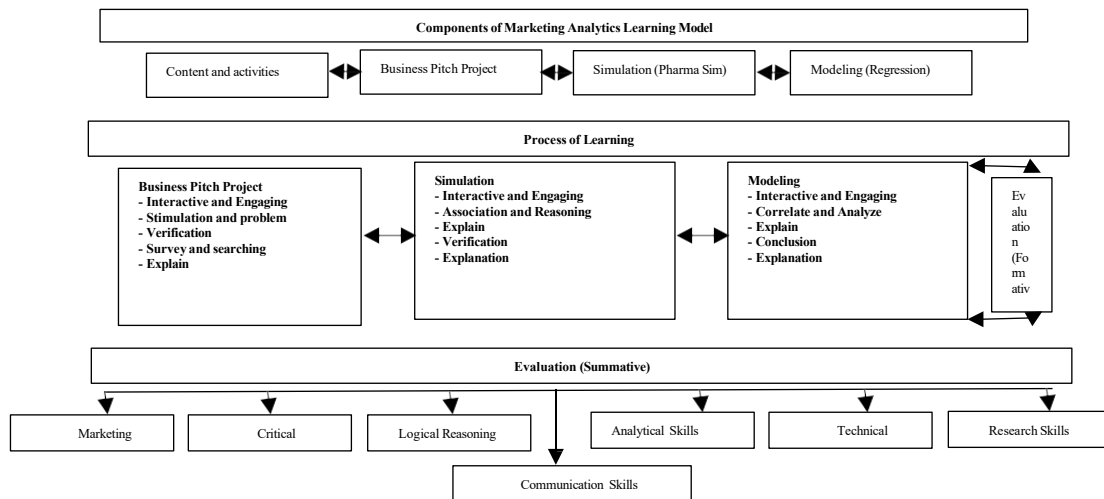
Components of Marketing Analytics Learning Model

Content and activities

Business Pitch Project

Simulation (Pharma Sim)

Modeling (Regression)

Process of Learning

Business Pitch Project
- Interactive and Engaging
- Stimulation and problem
- Verification
- Survey and searching
- Explain

Simulation
- Interactive and Engaging
- Association and Reasoning
- Explain
- Verification
- Explanation

Modeling
- Interactive and Engaging
- Correlate and Analyze
- Explain
- Conclusion
- Explanation

Ev alu atio n (Fo rm ativ

Evaluation (Summative)

Marketing

Critical

Logical Reasoning

Analytical Skills

Technical

Research Skills

Communication Skills